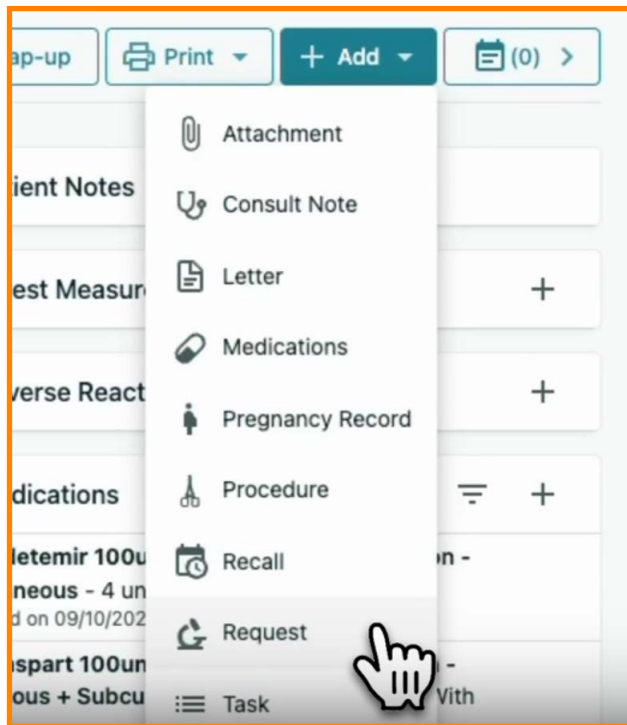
ap-up

Print

+ Add

(0) >

Attachment

Consult Note

Letter

Medications

Pregnancy Record

Procedure

Recall

Request

Task

ient Notes

est Measur

+

verse React

+

dications

+

letemir 100u

on -

neous - 4 un

d on 09/10/202

spart 100un

-

ous + Subcu

Vith